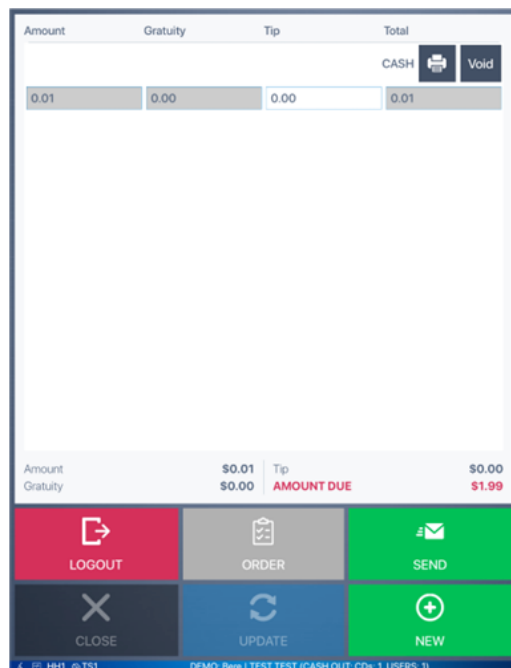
| Amount | Gratuity | Tip | Total |
|---|---|---|---|
| | | | CASH Void |
| 0.01 | 0.00 | 0.00 | 0.01 |

Amount $0.01
Gratuity $0.00
Tip $0.00
AMOUNT DUE $1.99

LOGOUT
ORDER
SEND
CLOSE
UPDATE
NEW

HH1 TS1 DEMO: Bera | TEST TEST (CASH OUT: CDs: 1 USERS: 1)